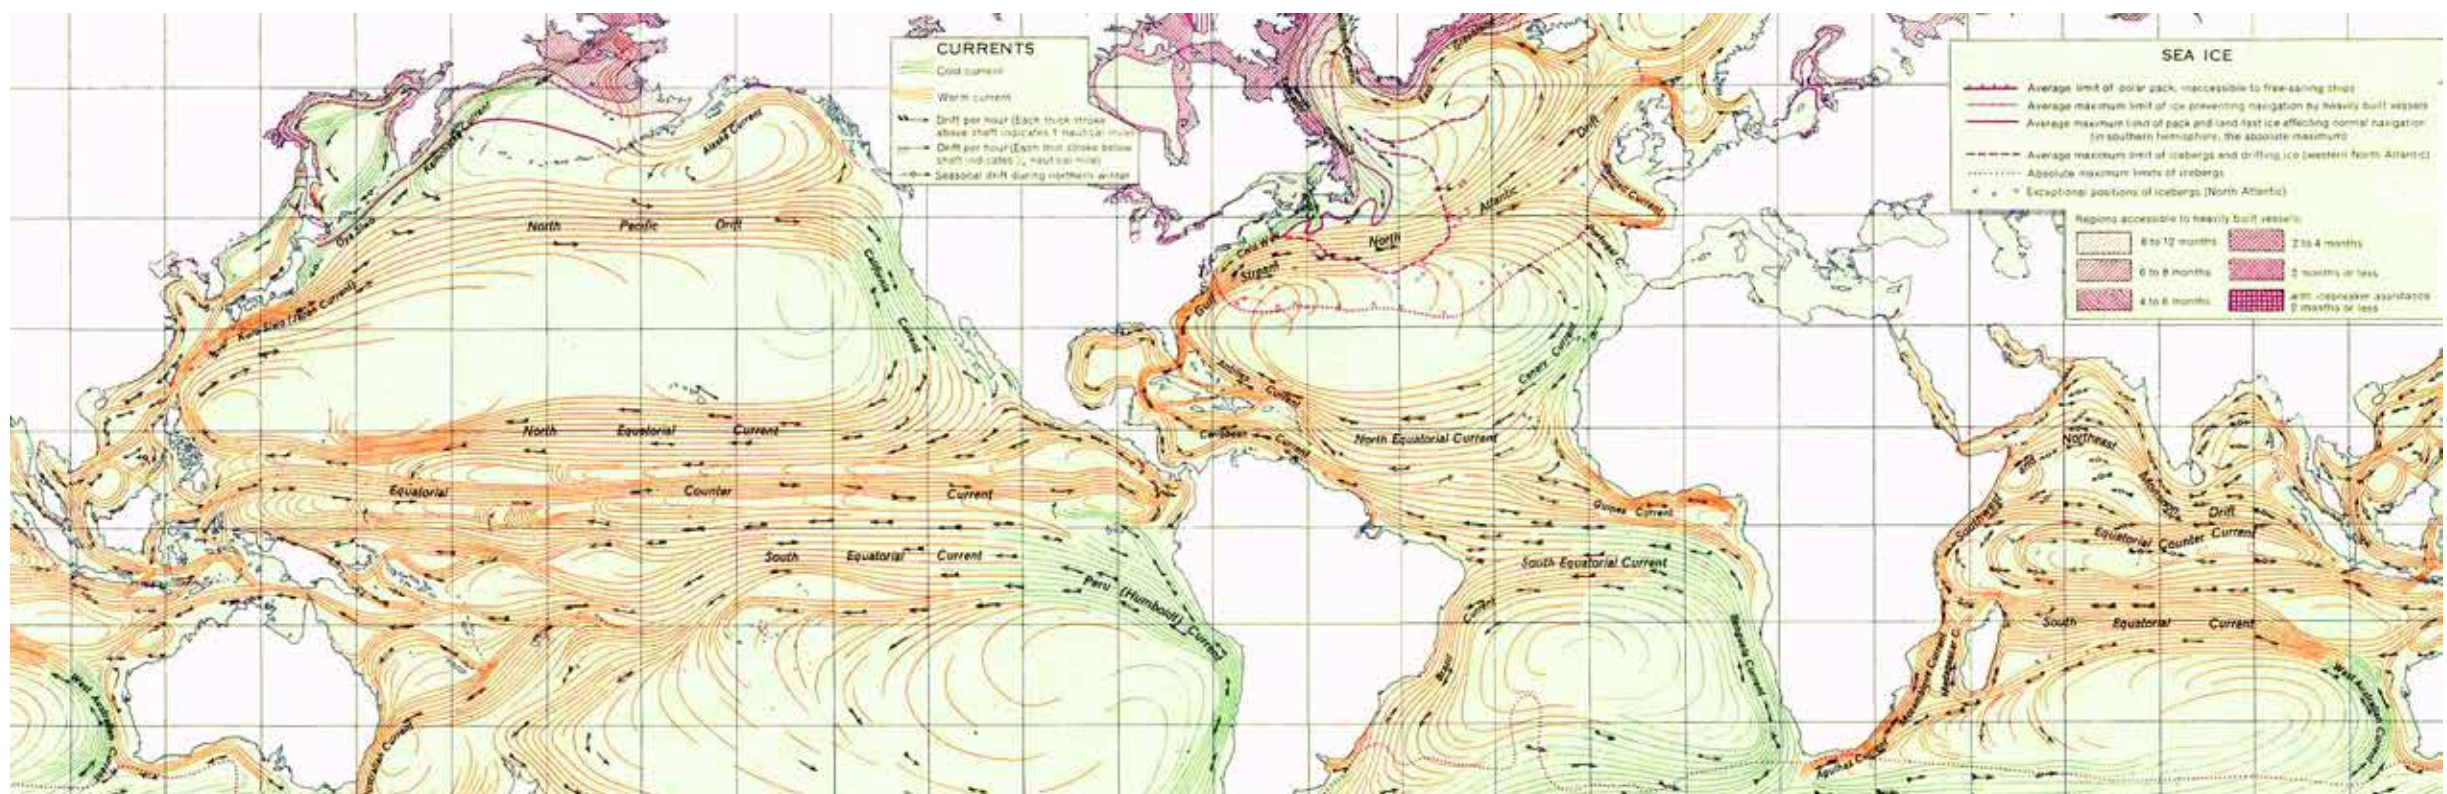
CURRENTS
Cold current
Warm current
Drift per hour (Each thick stroke above shaft indicates 1 nautical mile)
Drift per hour (Each thin stroke below shaft indicates ½ nautical mile)
Seasonal drift during northern winter

SEA ICE
Average limit of polar pack, inaccessible to free-sailing ships
Average maximum limit of ice preventing navigation by heavily built vessels
Average maximum limit of pack and land-fast ice affecting normal navigation (in southern hemisphere, the absolute maximum)
Average maximum limit of icebergs and drifting ice (western North Atlantic)
Absolute maximum limits of icebergs
Exceptional positions of icebergs (North Atlantic)
Regions accessible to heavily built vessels:
8 to 12 months
6 to 8 months
4 to 6 months
2 to 4 months
2 months or less
with icebreaker assistance 2 months or less

Kamchatka Current
Oya Shio
Alaska Current
North Pacific Drift
California Current
Kuroshio (Japan Current)
North Equatorial Current
Equatorial Counter Current
South Equatorial Current
Peru (Humboldt) Current
West Australia Current
Australia Current
Gulf Stream
North Atlantic Drift
Canary Current
Antilles Current
Caribbean Current
North Equatorial Current
Guinea Current
South Equatorial Current
Brazil Current
Benguela Current
Agulhas Current
Mozambique Current
Northeast Monsoon Drift
Equatorial Counter Current
South Equatorial Current
West Australia Current